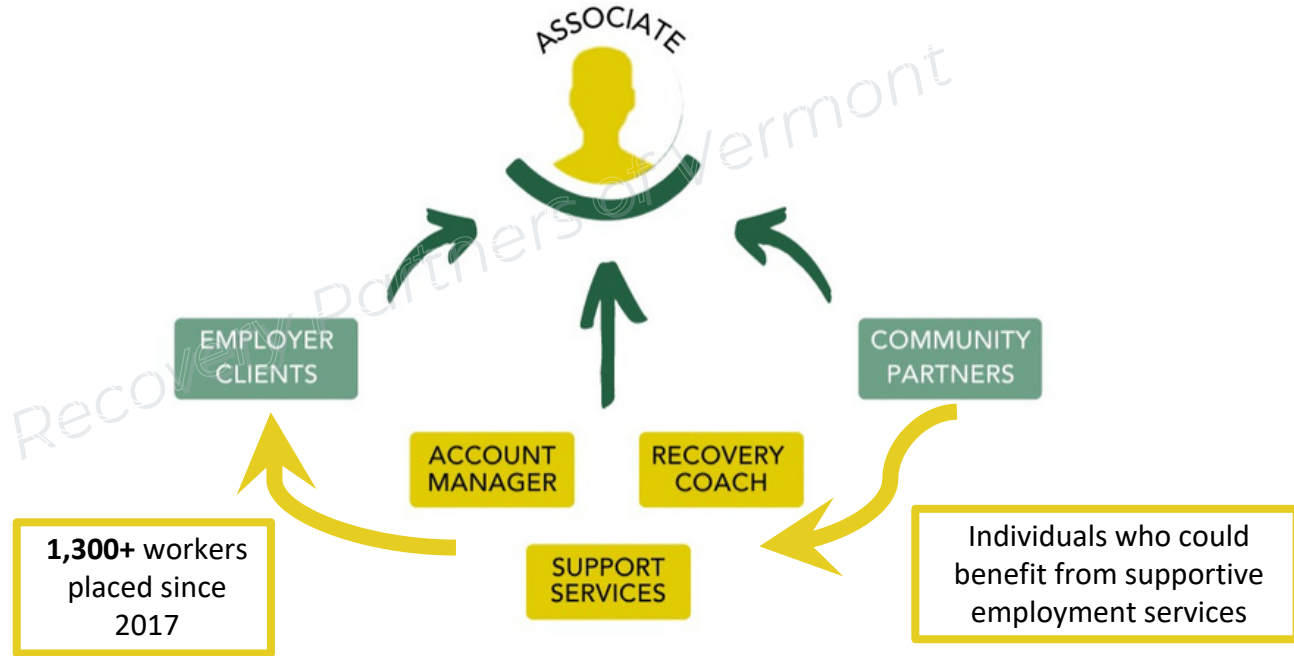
ASSOCIATE

Recovery Partners of Vermont

EMPLOYER CLIENTS

COMMUNITY PARTNERS

ACCOUNT MANAGER

RECOVERY COACH

SUPPORT SERVICES

**1,300+** workers placed since 2017

Individuals who could benefit from supportive employment services